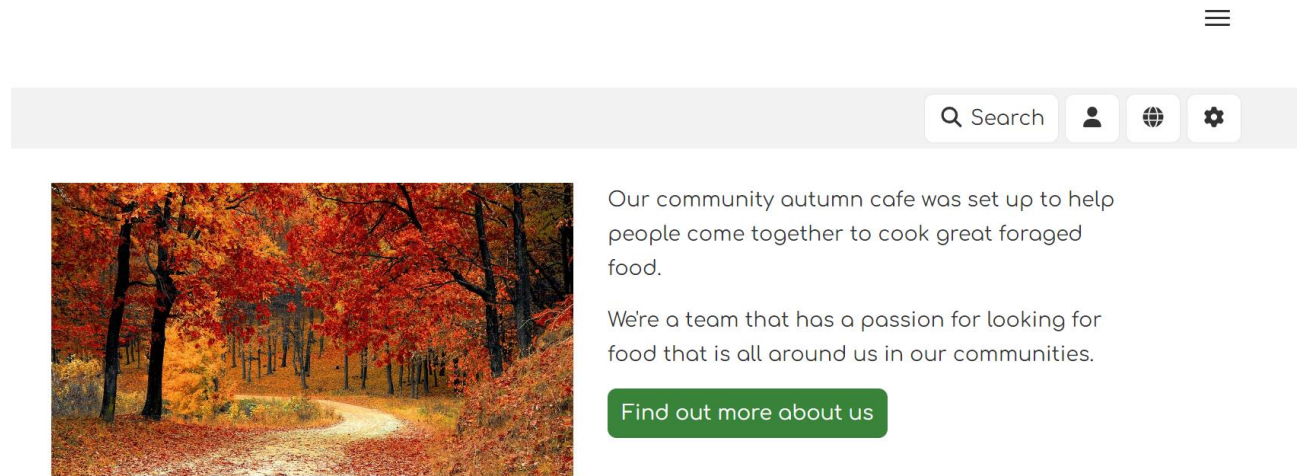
Search

Our community autumn cafe was set up to help people come together to cook great foraged food.

We're a team that has a passion for looking for food that is all around us in our communities.

Find out more about us